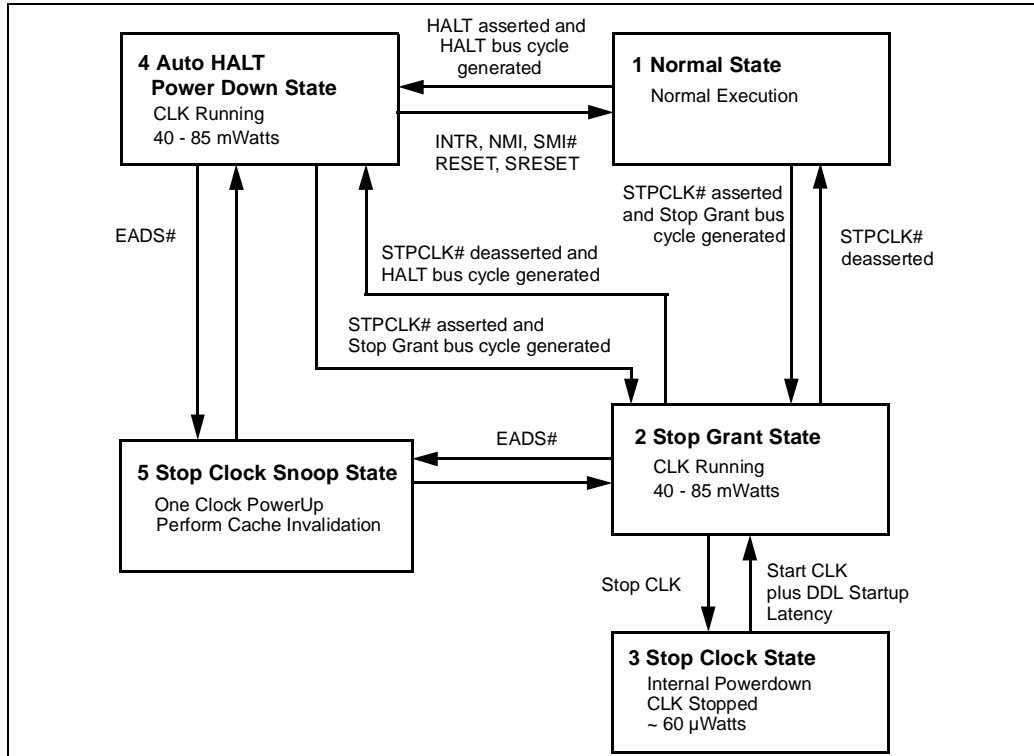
4 Auto HALT Power Down State
CLK Running
40 - 85 mWatts

HALT asserted and HALT bus cycle generated

1 Normal State
Normal Execution

INTR, NMI, SMI# RESET, SRESET

EADS#

STPCLK# deasserted and HALT bus cycle generated

STPCLK# asserted and Stop Grant bus cycle generated

STPCLK# asserted and Stop Grant bus cycle generated

STPCLK# deasserted

EADS#

5 Stop Clock Snoop State
One Clock PowerUp
Perform Cache Invalidation

2 Stop Grant State
CLK Running
40 - 85 mWatts

Stop CLK

Start CLK plus DDL Startup Latency

3 Stop Clock State
Internal Powerdown
CLK Stopped
~ 60 μWatts